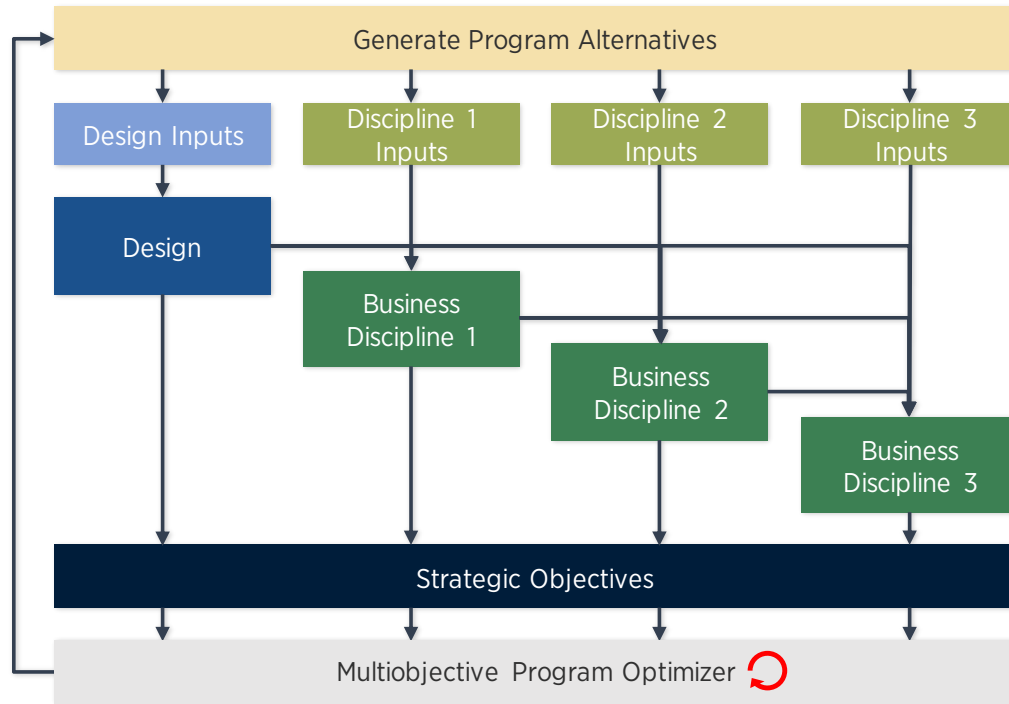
Generate Program Alternatives

Design Inputs

Discipline 1 Inputs

Discipline 2 Inputs

Discipline 3 Inputs

Design

Business Discipline 1

Business Discipline 2

Business Discipline 3

Strategic Objectives

Multiobjective Program Optimizer